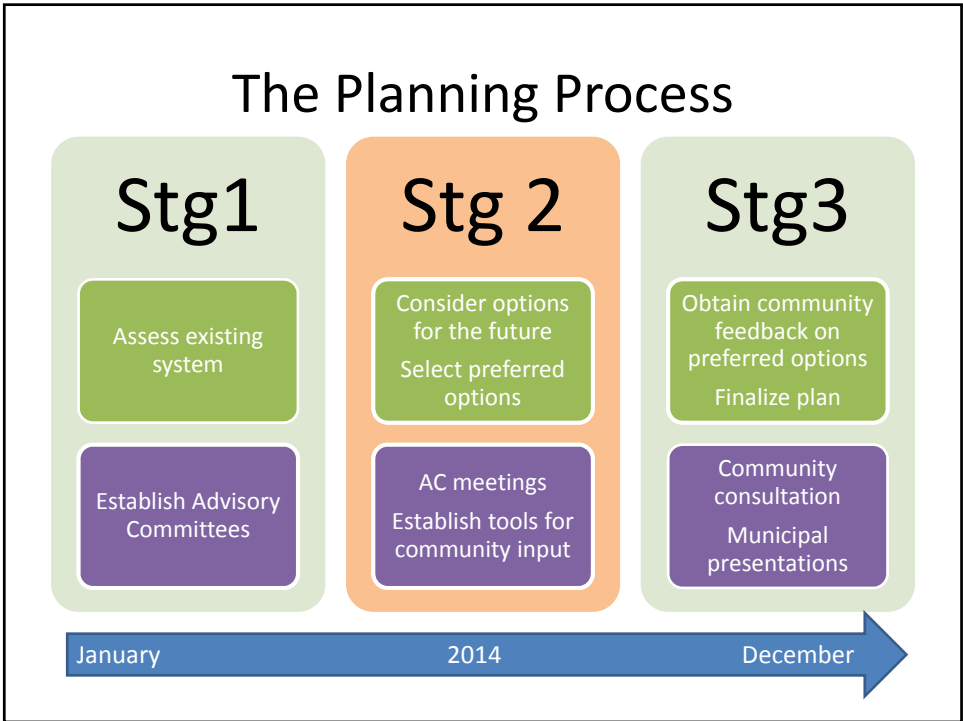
The Planning Process

Stg1

Assess existing system

Establish Advisory Committees

Stg 2

Consider options for the future

Select preferred options

AC meetings

Establish tools for community input

Stg3

Obtain community feedback on preferred options

Finalize plan

Community consultation

Municipal presentations

January 2014 December